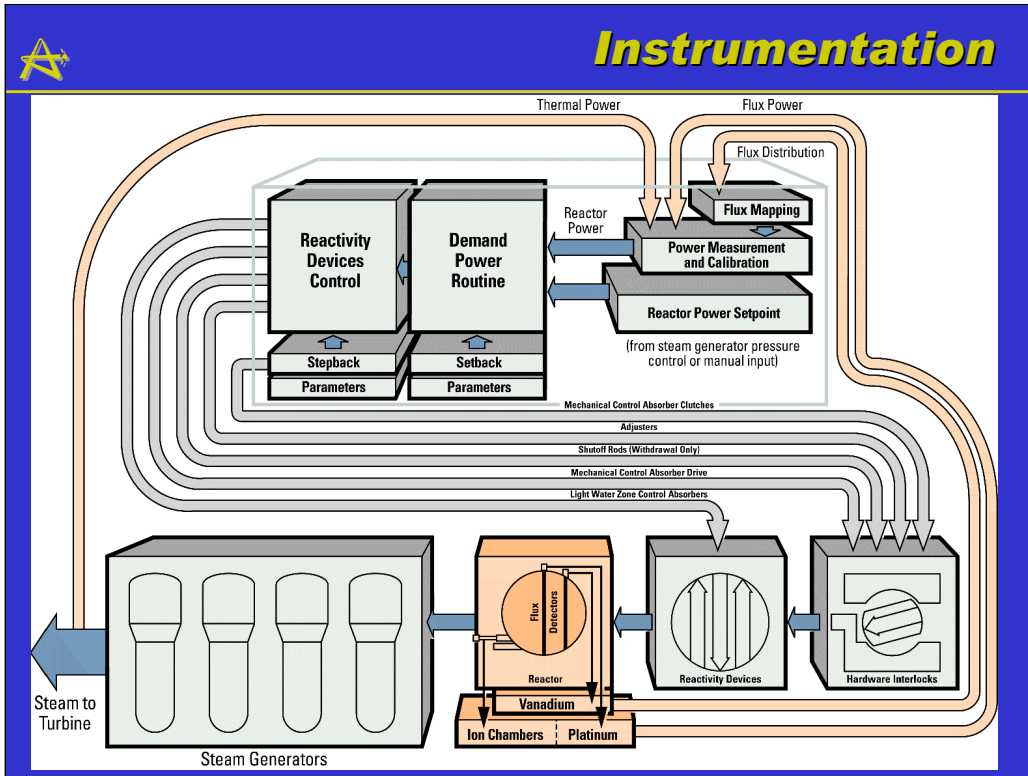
Instrumentation

Thermal Power

Flux Power

Flux Distribution

Flux Mapping

Reactor Power

Power Measurement and Calibration

Reactivity Devices Control

Demand Power Routine

Reactor Power Setpoint

(from steam generator pressure control or manual input)

Stepback

Parameters

Setback

Parameters

Mechanical Control Absorber Clutches

Adjusters

Shutoff Rods (Withdrawal Only)

Mechanical Control Absorber Drive

Light Water Zone Control Absorbers

Flux

Detectors

Reactor

Vanadium

Ion Chambers

Platinum

Reactivity Devices

Hardware Interlocks

Steam to Turbine

Steam Generators